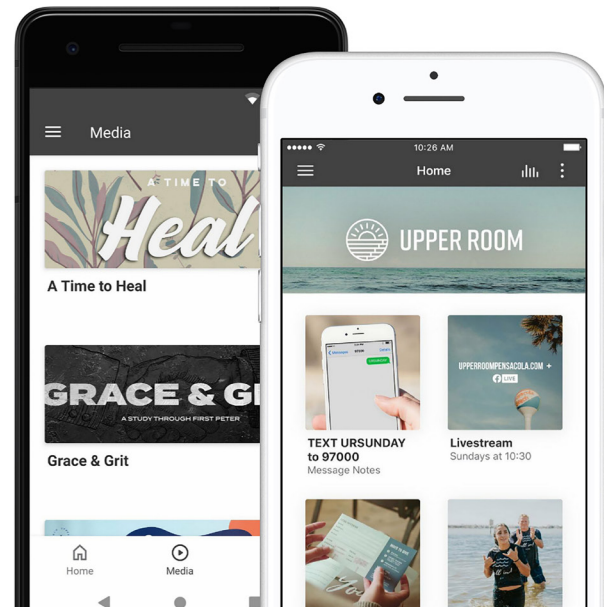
Media

A TIME TO
Heal

A Time to Heal

GRACE & GI
A STUDY THROUGH FIRST PETER

Grace & Grit

Home

Media

10:26 AM

Home

UPPER ROOM

TEXT URSUNDAY to 97000
Message Notes

UPPERROOMPENSACOLA.COM +
LIVE

Livestream
Sundays at 10:30